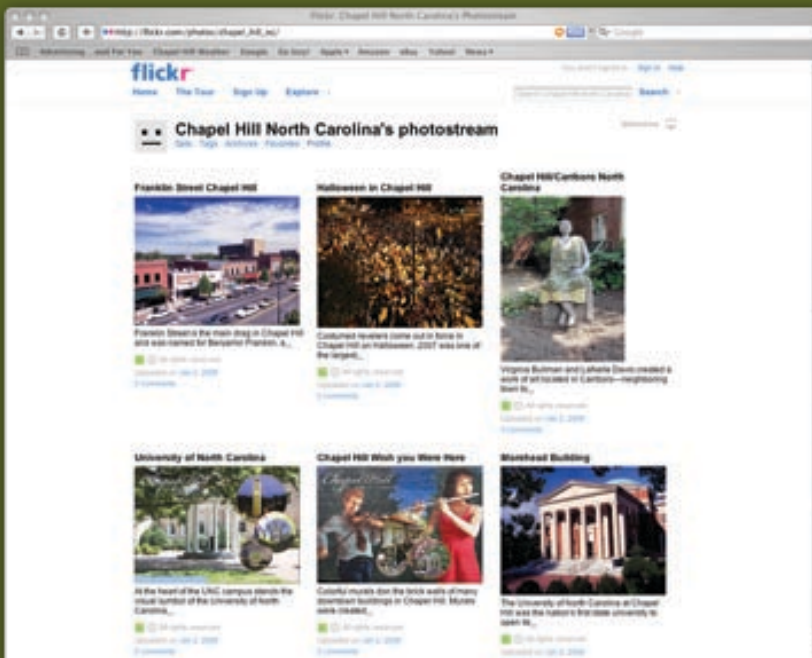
Flickr: Chapel Hill North Carolina's Photostream

http://flickr.com/photos/chapel_hill_nc/

Google

Advertising Just For You Chapel Hill Weather Google Go Sox! Apple Amazon eBay Yahoo! News

flickr

You aren't signed in Sign In Help

Home The Tour Sign Up Explore

Search

Chapel Hill North Carolina's photostream

Sets Tags Archives Favorites Profile

Slideshow

Franklin Street Chapel Hill

Franklin Street is the main drag in Chapel Hill and was named for Benjamin Franklin. A...

All rights reserved

Uploaded on Jan 2, 2008

0 comments

Halloween in Chapel Hill

Costumed revelers come out in force in Chapel Hill on Halloween. 2007 was one of the largest...

All rights reserved

Uploaded on Jan 2, 2008

0 comments

Chapel Hill/Carrboro North Carolina

Virginia Bullman and LaNelle Davis created a work of art located in Carrboro—neighboring town to...

All rights reserved

Uploaded on Jan 2, 2008

0 comments

University of North Carolina

At the heart of the UNC campus stands the visual symbol of the University of North Carolina...

All rights reserved

Uploaded on Jan 2, 2008

0 comments

Chapel Hill Wish you Were Here

Colorful murals don the brick walls of many downtown buildings in Chapel Hill. Murals were created...

All rights reserved

Uploaded on Jan 2, 2008

0 comments

Morehead Building

The University of North Carolina at Chapel Hill was the nation's first state university to open its...

All rights reserved

Uploaded on Jan 2, 2008

0 comments